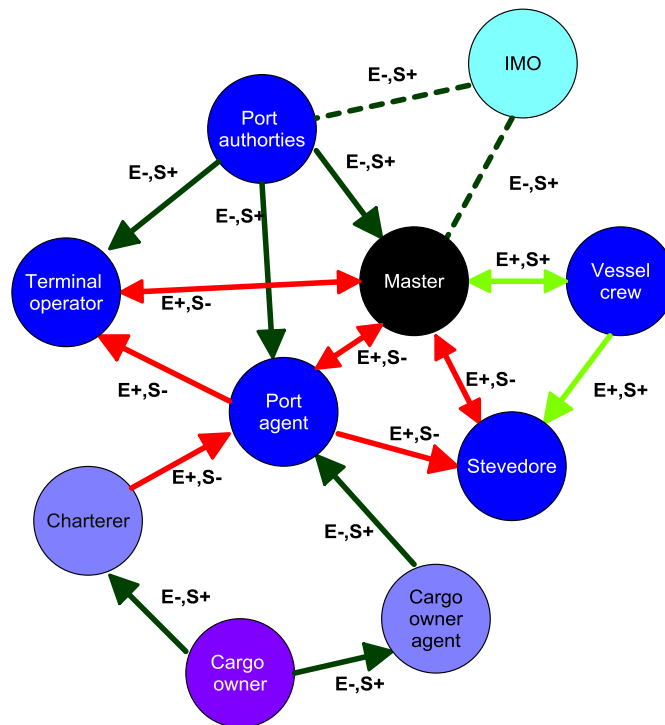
IMO

E-,S+

Port authorties

E-,S+

E-,S+

E-,S+

E-,S+

Terminal operator

Master

E+,S+

Vessel crew

E+,S-

E+,S-

E+,S-

E+,S-

Port agent

E+,S+

E+,S-

Stevedore

E+,S-

Charterer

E-,S+

E-,S+

Cargo owner agent

Cargo owner

E-,S+